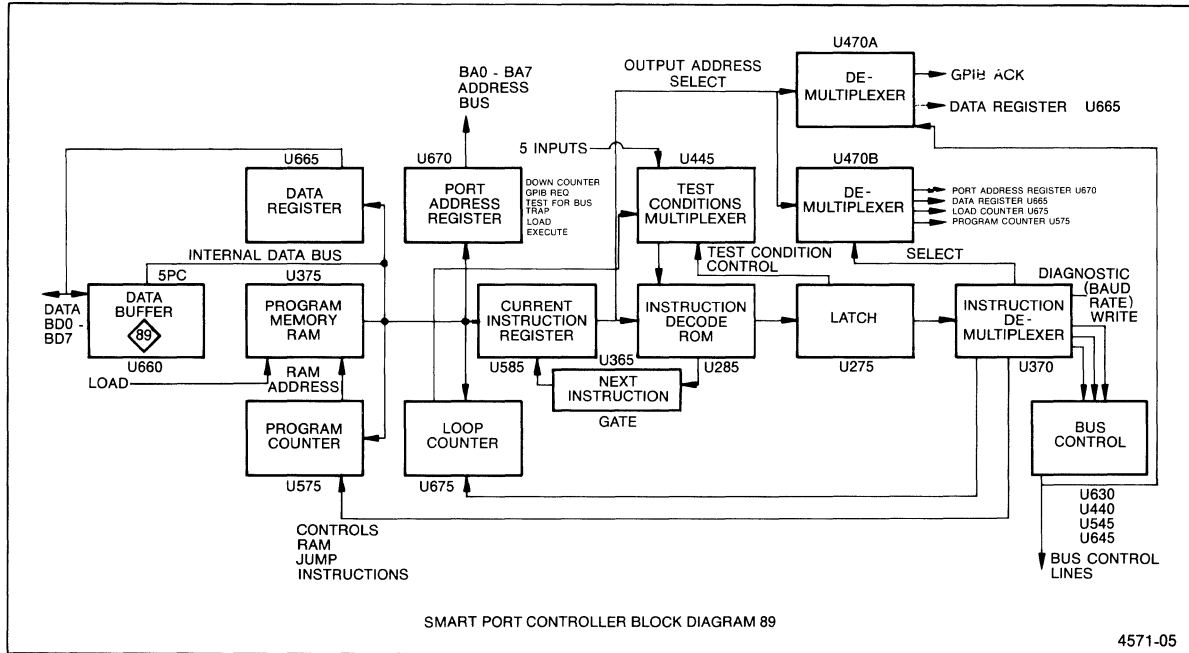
BA0 - BA7
ADDRESS
BUS

OUTPUT ADDRESS
SELECT

U470A
DE-
MULTIPLEXER

GPIB ACK
DATA REGISTER U665

U665
DATA
REGISTER

U670
PORT
ADDRESS
REGISTER

DOWN COUNTER
GPIB REQ
TEST FOR BUS
TRAP
LOAD
EXECUTE

5 INPUTS

U445
TEST
CONDITIONS
MULTIPLEXER

U470B
DE-
MULTIPLEXER

PORT ADDRESS REGISTER U670
DATA REGISTER U665
LOAD COUNTER U675
PROGRAM COUNTER U575

INTERNAL DATA BUS

TEST CONDITION
CONTROL

SELECT

5PC
DATA
BUFFER
89
U660

DATA
BD0 -
BD7

U375
PROGRAM
MEMORY
RAM

CURRENT
INSTRUCTION
REGISTER
U585

U365
INSTRUCTION
DECODE
ROM
U285

NEXT
INSTRUCTION
GATE

LATCH
U275

INSTRUCTION
DE-
MULTIPLEXER
U370

DIAGNOSTIC
(BAUD
RATE)
WRITE

LOAD
RAM
ADDRESS

PROGRAM
COUNTER
U575

LOOP
COUNTER
U675

BUS
CONTROL

U630
U440
U545
U645

BUS CONTROL
LINES

CONTROLS
RAM
JUMP
INSTRUCTIONS

SMART PORT CONTROLLER BLOCK DIAGRAM 89

4571-05